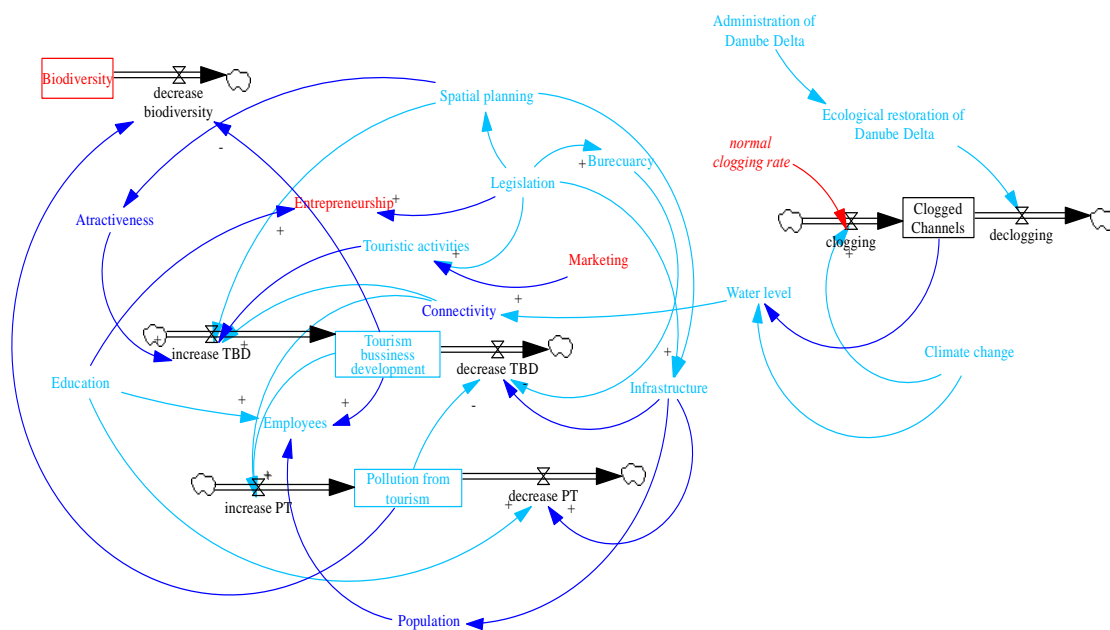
Administration of Danube Delta

Biodiversity

decrease biodiversity

Spatial planning

Ecological restoration of Danube Delta

normal clogging rate

Burecuarcy

Legislation

Entrepreneurship

Atractiveness

Clogged Channels

clogging

declogging

Touristic activities

Marketing

Water level

Connectivity

increase TBD

Tourism bussiness development

decrease TBD

Climate change

Education

Infrastructure

Employees

increase PT

Pollution from tourism

decrease PT

Population

+
-
+
+
+
+
+
+
+
+
-
+
+
-
+
+
+
+